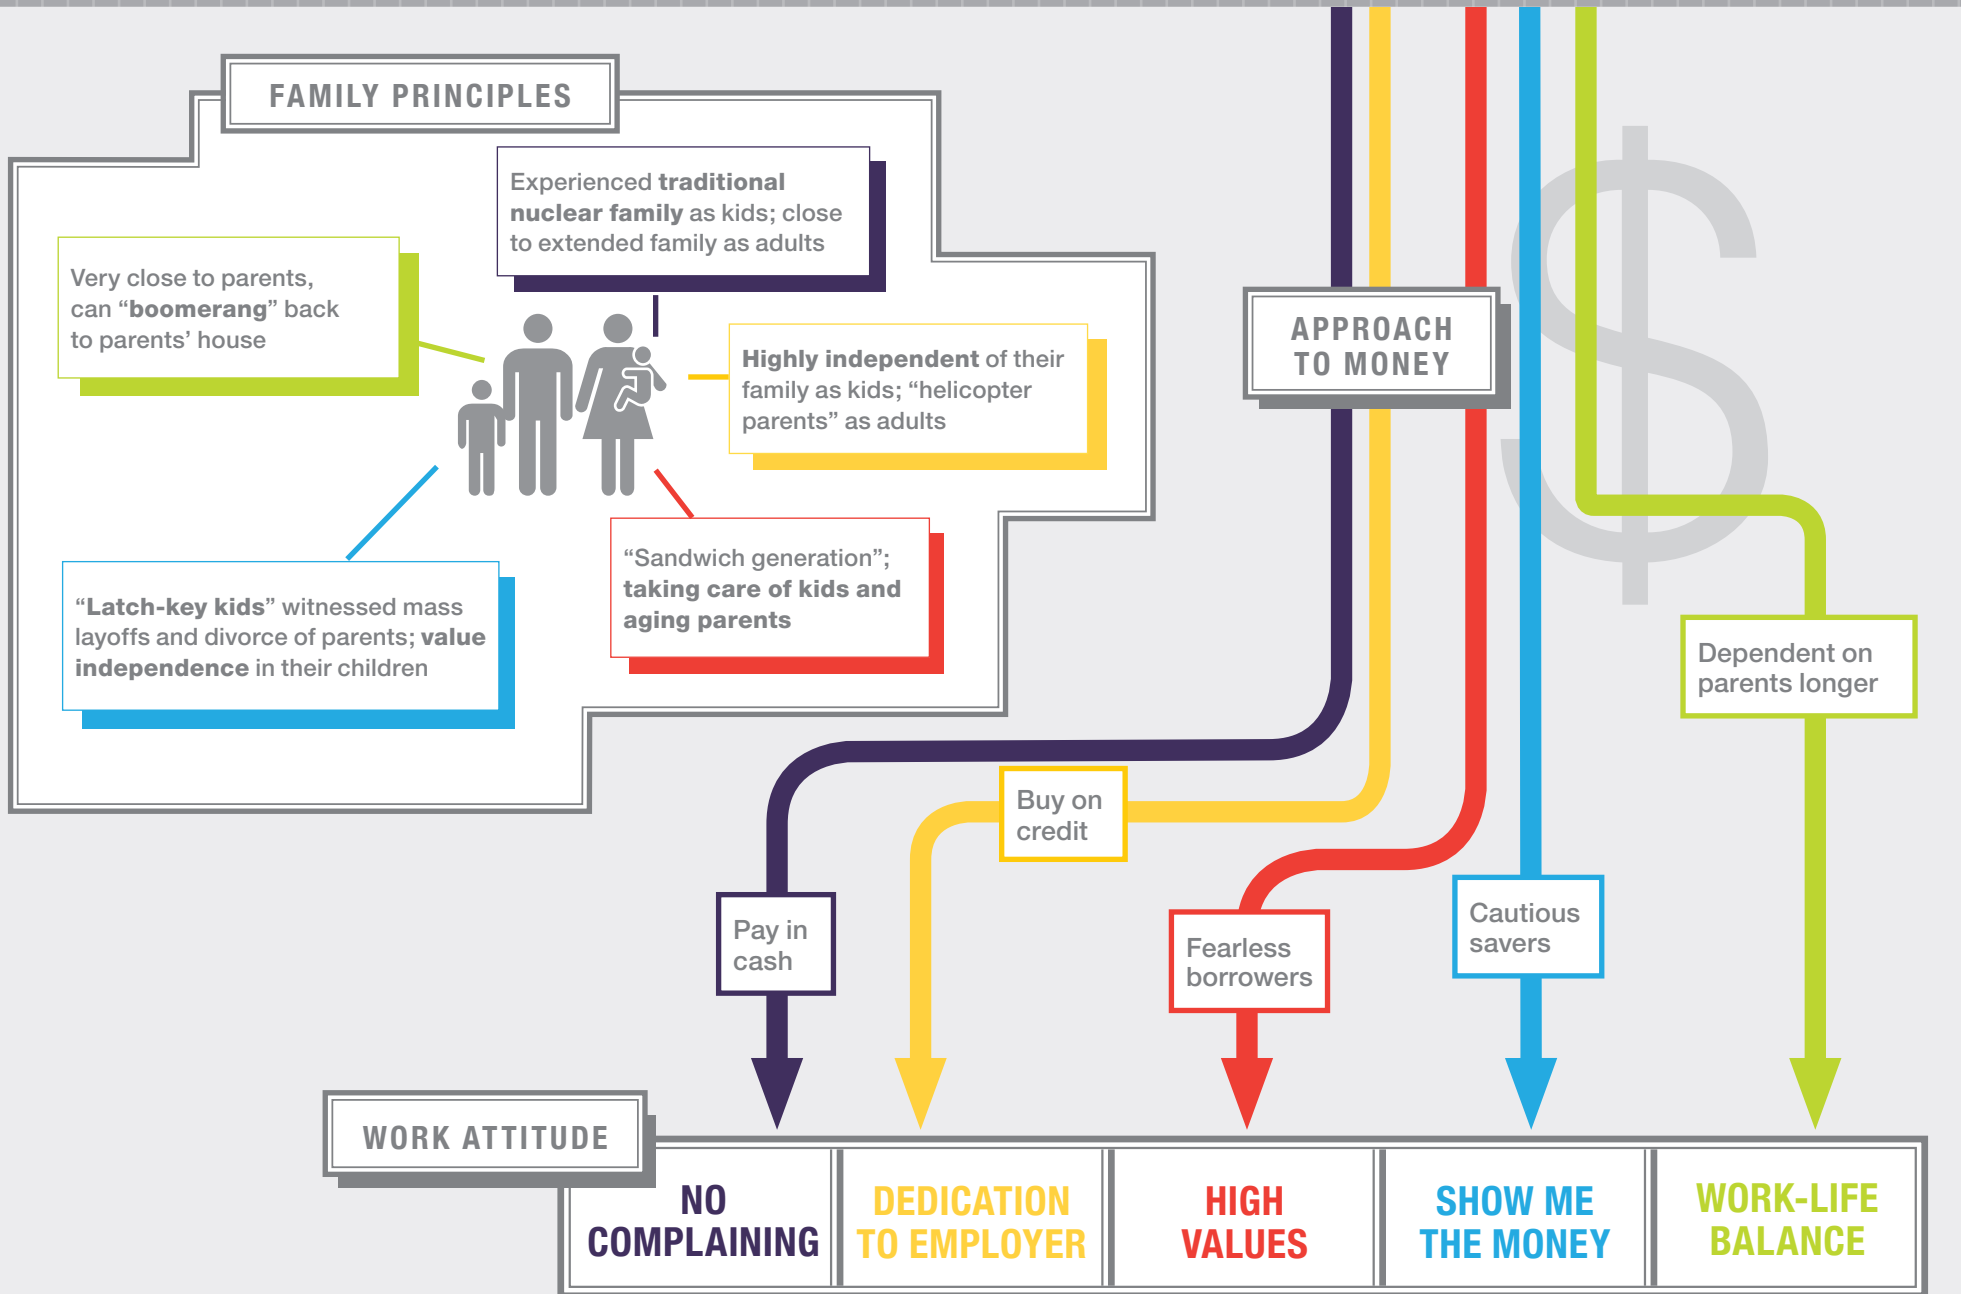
FAMILY PRINCIPLES

Experienced **traditional nuclear family** as kids; close to extended family as adults

Very close to parents, can "**boomerang**" back to parents' house

**Highly independent** of their family as kids; "helicopter parents" as adults

"Sandwich generation"; **taking care of kids and aging parents**

"**Latch-key kids**" witnessed mass layoffs and divorce of parents; **value independence** in their children

APPROACH TO MONEY

Dependent on parents longer

Buy on credit

Pay in cash

Fearless borrowers

Cautious savers

WORK ATTITUDE

| NO COMPLAINING | DEDICATION TO EMPLOYER | HIGH VALUES | SHOW ME THE MONEY | WORK-LIFE BALANCE |